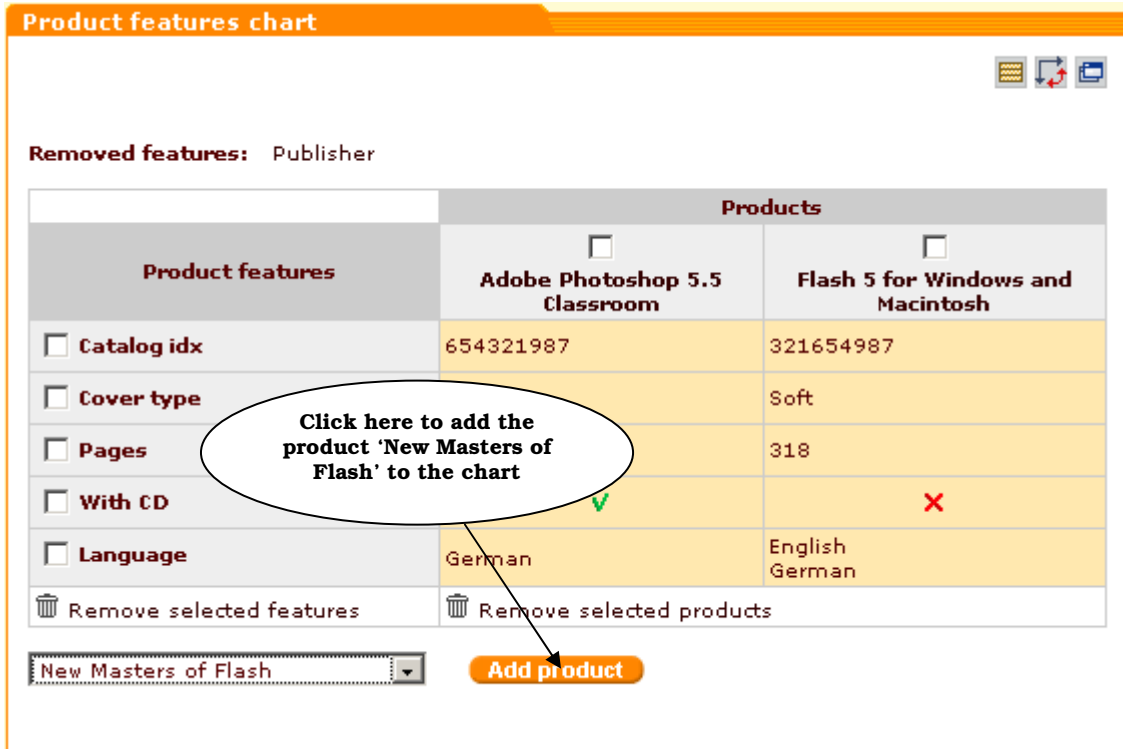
Product features chart

Removed features: Publisher

| | Products | |
|---|---|---|
| Product features | Adobe Photoshop 5.5 Classroom | Flash 5 for Windows and Macintosh |
| Catalog idx | 654321987 | 321654987 |
| Cover type | | Soft |
| Pages | | 318 |
| With CD | V | ✕ |
| Language | German | English German |
| Remove selected features | Remove selected products | |

Click here to add the product 'New Masters of Flash' to the chart

New Masters of Flash

Add product